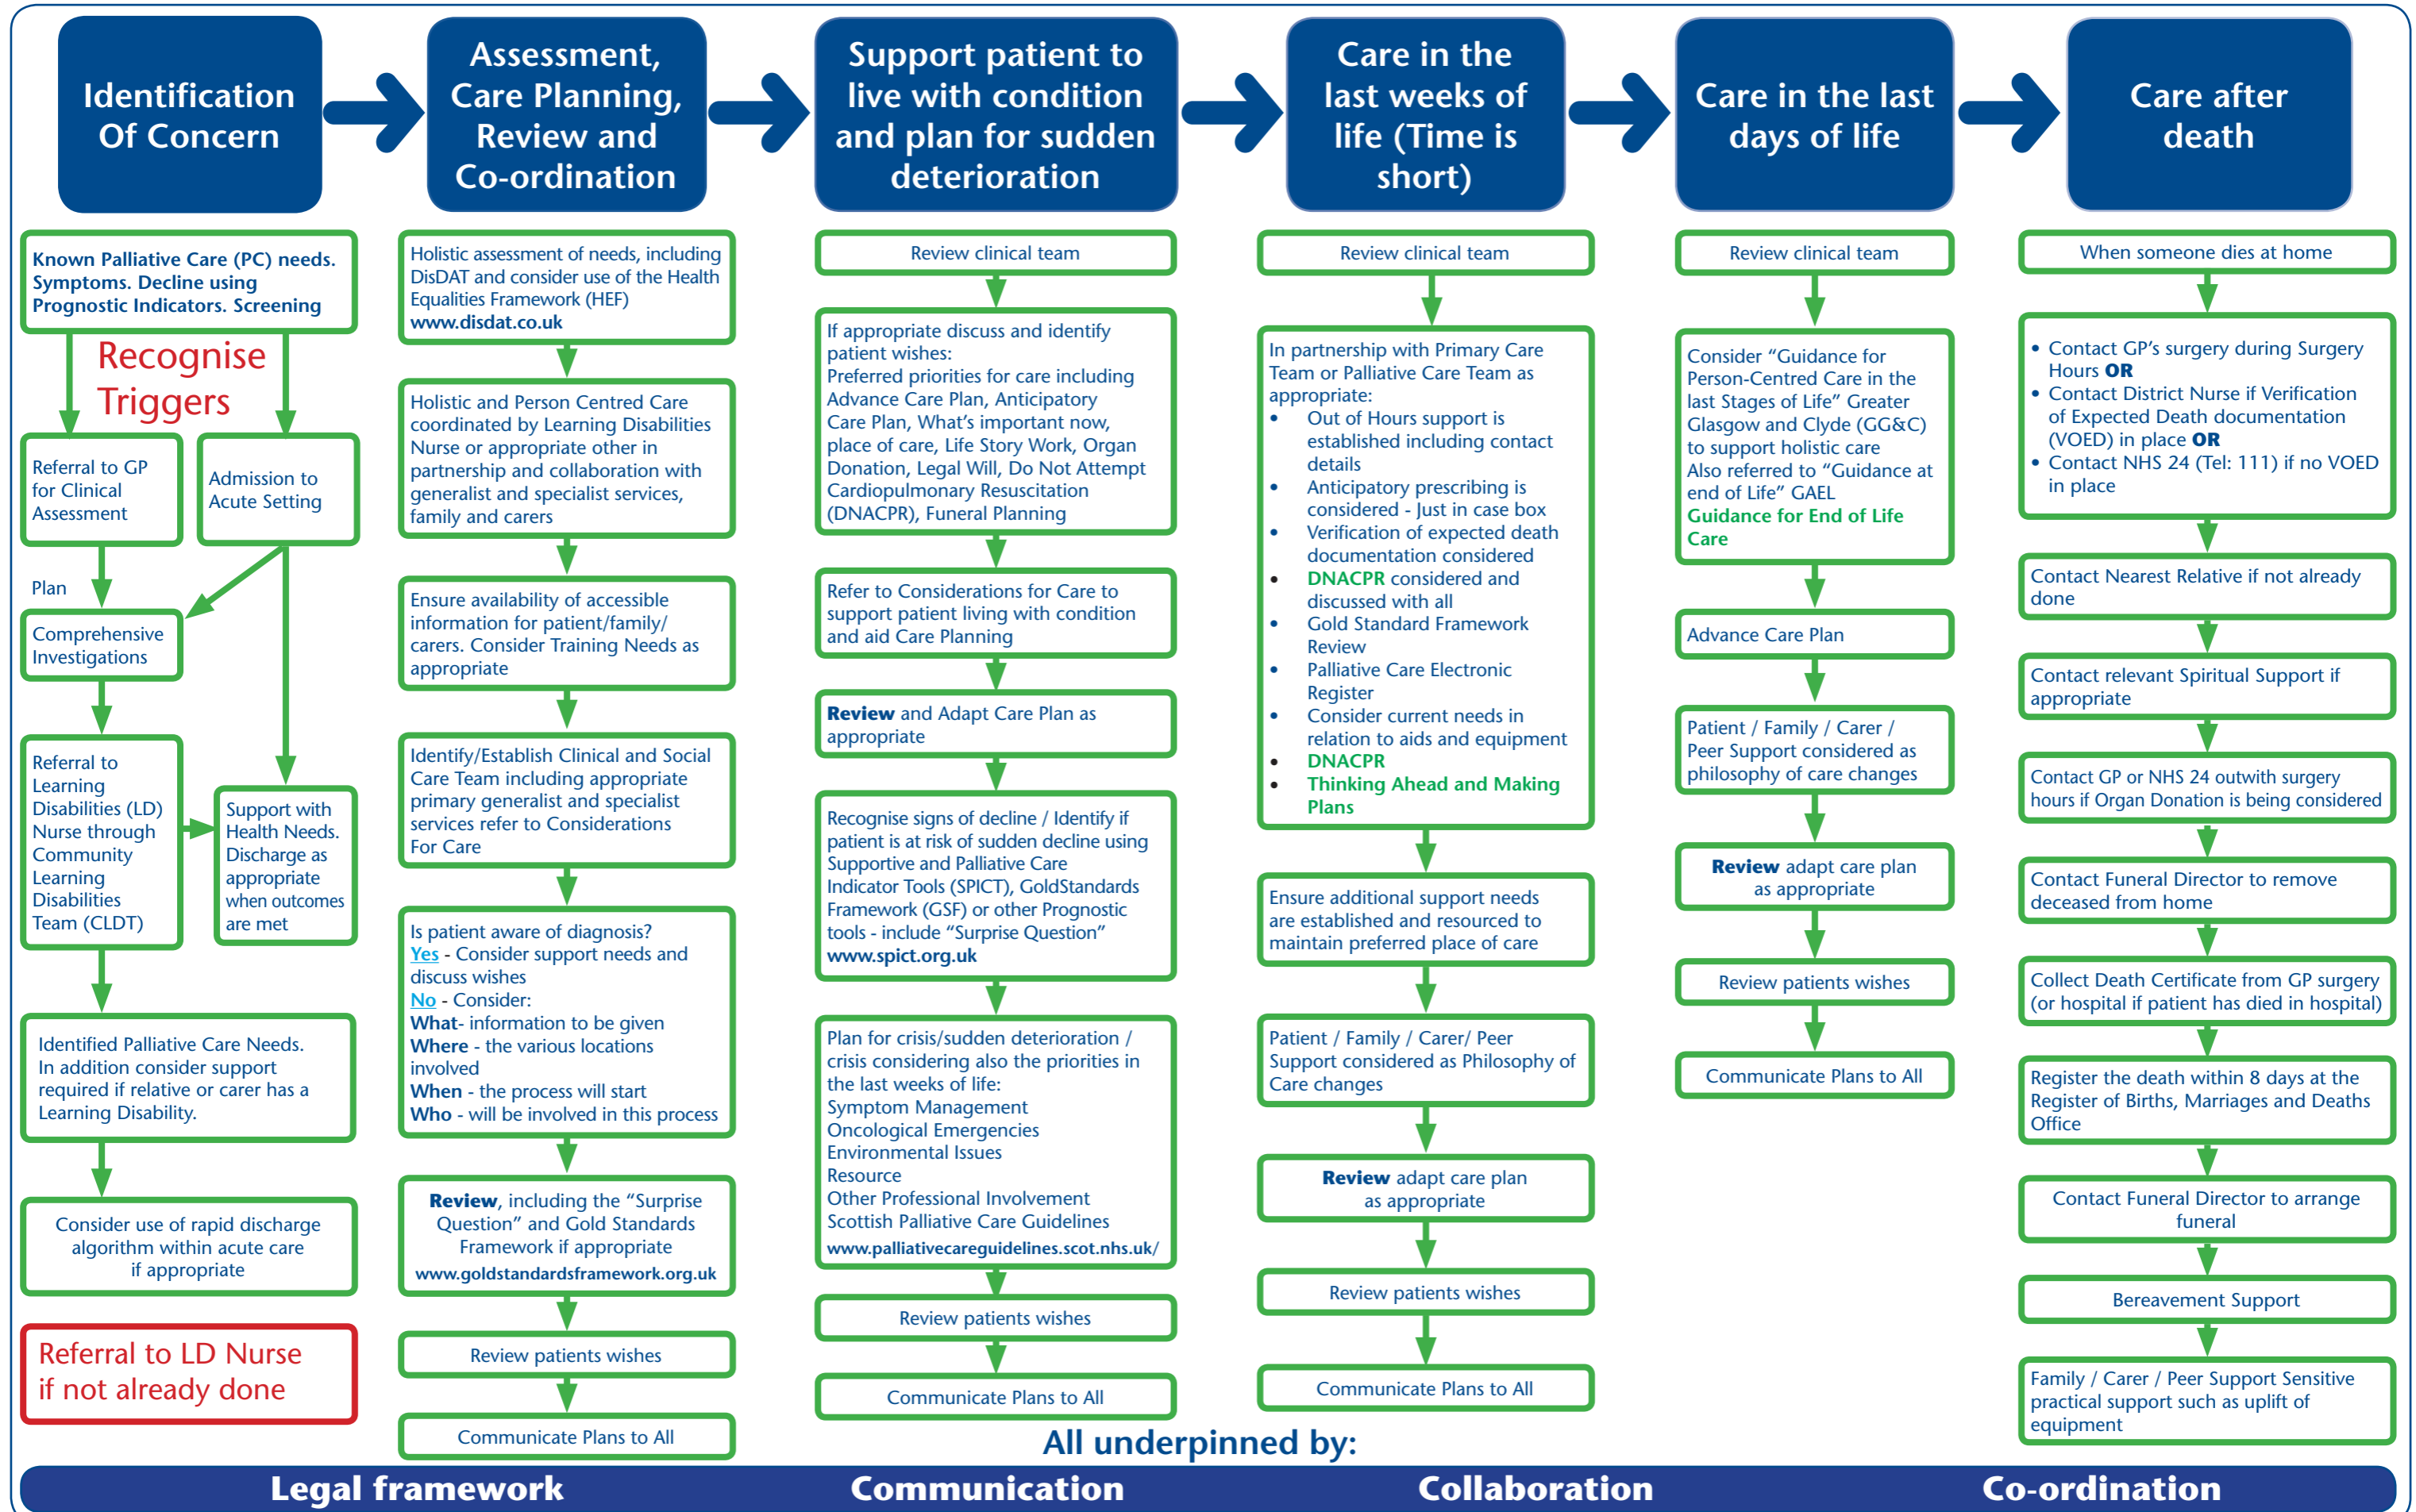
Identification Of Concern

Assessment, Care Planning, Review and Co-ordination

Support patient to live with condition and plan for sudden deterioration

Care in the last weeks of life (Time is short)

Care in the last days of life

Care after death

Known Palliative Care (PC) needs. Symptoms. Decline using Prognostic Indicators. Screening

Recognise Triggers

Referral to GP for Clinical Assessment

Admission to Acute Setting

Plan

Comprehensive Investigations

Referral to Learning Disabilities (LD) Nurse through Community Learning Disabilities Team (CLDT)

Support with Health Needs. Discharge as appropriate when outcomes are met

Identified Palliative Care Needs. In addition consider support required if relative or carer has a Learning Disability.

Consider use of rapid discharge algorithm within acute care if appropriate

Referral to LD Nurse if not already done

Holistic assessment of needs, including DisDAT and consider use of the Health Equalities Framework (HEF) www.disdat.co.uk

Holistic and Person Centred Care coordinated by Learning Disabilities Nurse or appropriate other in partnership and collaboration with generalist and specialist services, family and carers

Ensure availability of accessible information for patient/family/ carers. Consider Training Needs as appropriate

Identify/Establish Clinical and Social Care Team including appropriate primary generalist and specialist services refer to Considerations For Care

Is patient aware of diagnosis?
Yes - Consider support needs and discuss wishes
No - Consider:
What- information to be given
Where - the various locations involved
When - the process will start
Who - will be involved in this process

Review, including the "Surprise Question" and Gold Standards Framework if appropriate
www.goldstandardsframework.org.uk

Review patients wishes

Communicate Plans to All

Review clinical team

If appropriate discuss and identify patient wishes:
Preferred priorities for care including Advance Care Plan, Anticipatory Care Plan, What's important now, place of care, Life Story Work, Organ Donation, Legal Will, Do Not Attempt Cardiopulmonary Resuscitation (DNACPR), Funeral Planning

Refer to Considerations for Care to support patient living with condition and aid Care Planning

Review and Adapt Care Plan as appropriate

Recognise signs of decline / Identify if patient is at risk of sudden decline using Supportive and Palliative Care Indicator Tools (SPICT), GoldStandards Framework (GSF) or other Prognostic tools - include "Surprise Question"
www.spict.org.uk

Plan for crisis/sudden deterioration / crisis considering also the priorities in the last weeks of life:
Symptom Management
Oncological Emergencies
Environmental Issues
Resource
Other Professional Involvement
Scottish Palliative Care Guidelines
www.palliativecareguidelines.scot.nhs.uk/

Review patients wishes

Communicate Plans to All

Review clinical team

In partnership with Primary Care Team or Palliative Care Team as appropriate:
• Out of Hours support is established including contact details
• Anticipatory prescribing is considered - Just in case box
• Verification of expected death documentation considered
• DNACPR considered and discussed with all
• Gold Standard Framework Review
• Palliative Care Electronic Register
• Consider current needs in relation to aids and equipment
• DNACPR
• Thinking Ahead and Making Plans

Ensure additional support needs are established and resourced to maintain preferred place of care

Patient / Family / Carer/ Peer Support considered as Philosophy of Care changes

Review adapt care plan as appropriate

Review patients wishes

Communicate Plans to All

Review clinical team

Consider "Guidance for Person-Centred Care in the last Stages of Life" Greater Glasgow and Clyde (GG&C) to support holistic care
Also referred to "Guidance at end of Life" GAEL
Guidance for End of Life Care

Advance Care Plan

Patient / Family / Carer / Peer Support considered as philosophy of care changes

Review adapt care plan as appropriate

Review patients wishes

Communicate Plans to All

When someone dies at home

• Contact GP's surgery during Surgery Hours OR
• Contact District Nurse if Verification of Expected Death documentation (VOED) in place OR
• Contact NHS 24 (Tel: 111) if no VOED in place

Contact Nearest Relative if not already done

Contact relevant Spiritual Support if appropriate

Contact GP or NHS 24 outwith surgery hours if Organ Donation is being considered

Contact Funeral Director to remove deceased from home

Collect Death Certificate from GP surgery (or hospital if patient has died in hospital)

Register the death within 8 days at the Register of Births, Marriages and Deaths Office

Contact Funeral Director to arrange funeral

Bereavement Support

Family / Carer / Peer Support Sensitive practical support such as uplift of equipment

All underpinned by:

Legal framework Communication Collaboration Co-ordination